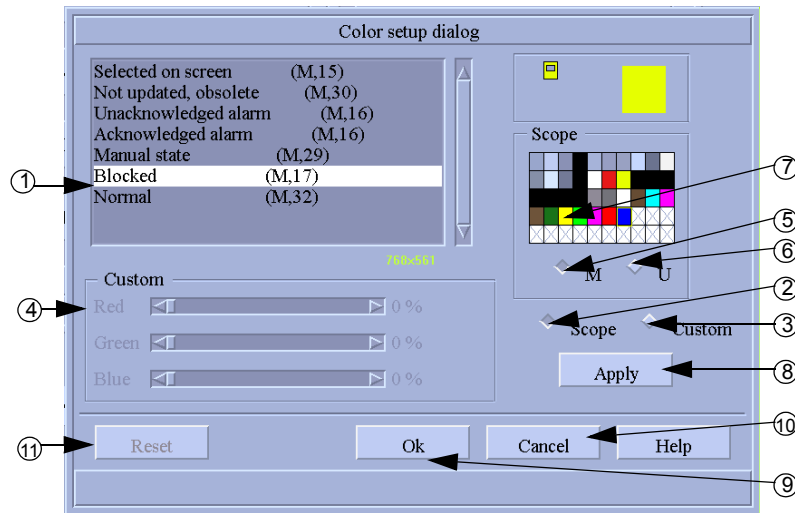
Color setup dialog

Selected on screen (M,15)
Not updated, obsolete (M,30)
Unacknowledged alarm (M,16)
Acknowledged alarm (M,16)
Manual state (M,29)
Blocked (M,17)
Normal (M,32)

768x561

Scope

M U

Scope Custom

Custom

Red 0 %
Green 0 %
Blue 0 %

Apply

Reset Ok Cancel Help

1 2 3 4 5 6 7 8 9 10 11